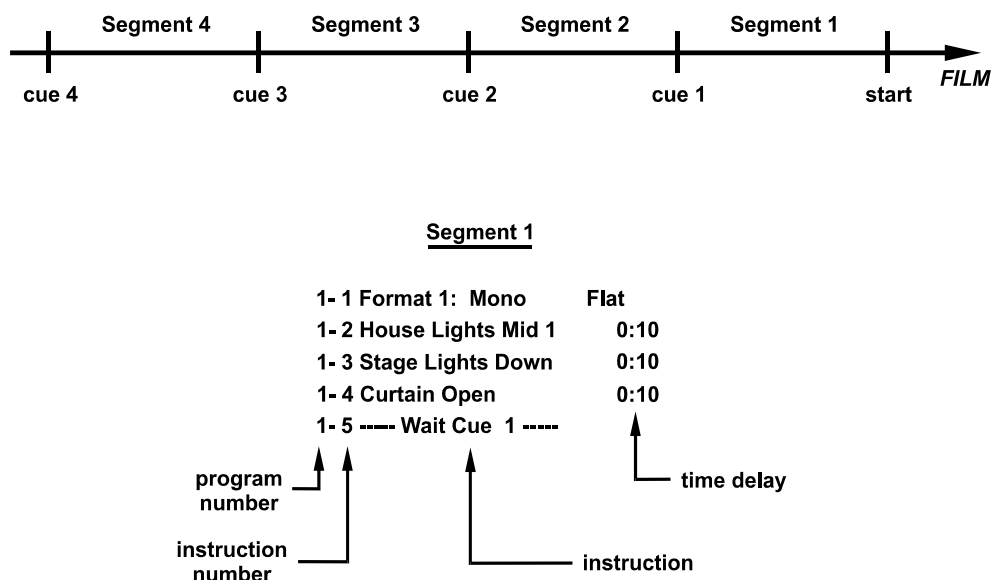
Segment 4 Segment 3 Segment 2 Segment 1

cue 4 cue 3 cue 2 cue 1 start FILM

Segment 1

1- 1 Format 1: Mono Flat
1- 2 House Lights Mid 1 0:10
1- 3 Stage Lights Down 0:10
1- 4 Curtain Open 0:10
1- 5 ----- Wait Cue 1 -----

program number

instruction number

instruction

time delay